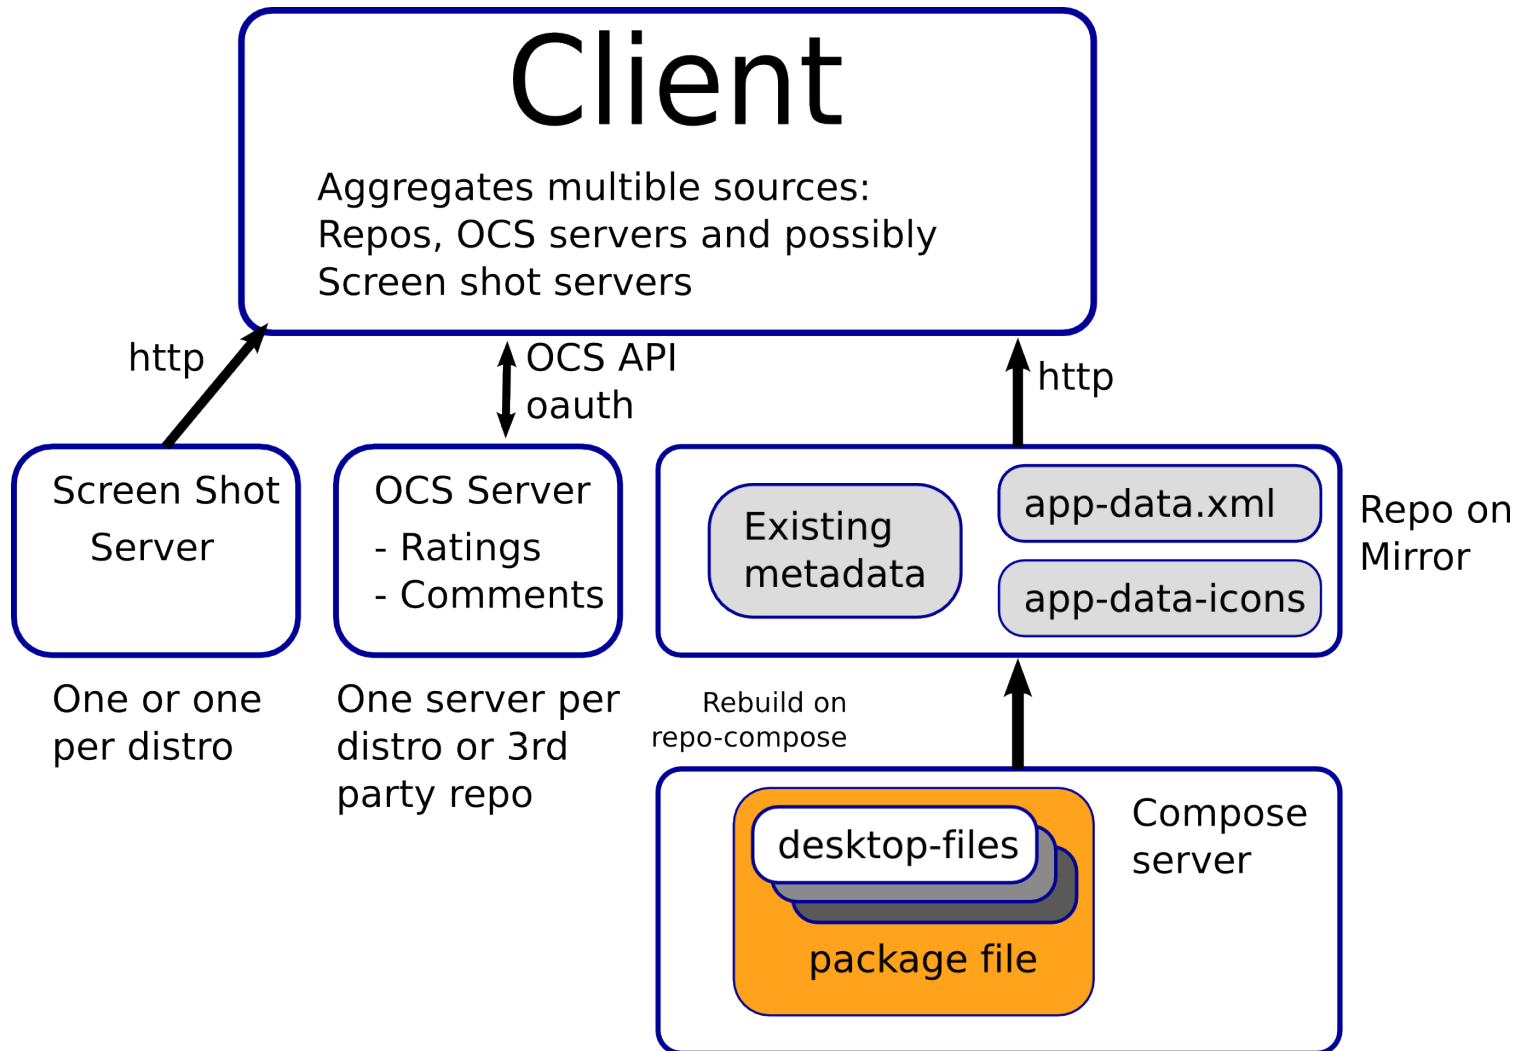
Client

Aggregates multible sources:
Repos, OCS servers and possibly
Screen shot servers

http

OCS API
oauth

http

Screen Shot
Server

OCS Server
- Ratings
- Comments

Existing metadata

app-data.xml

app-data-icons

Repo on Mirror

One or one per distro

One server per distro or 3rd party repo

Rebuild on repo-compose

desktop-files

package file

Compose server